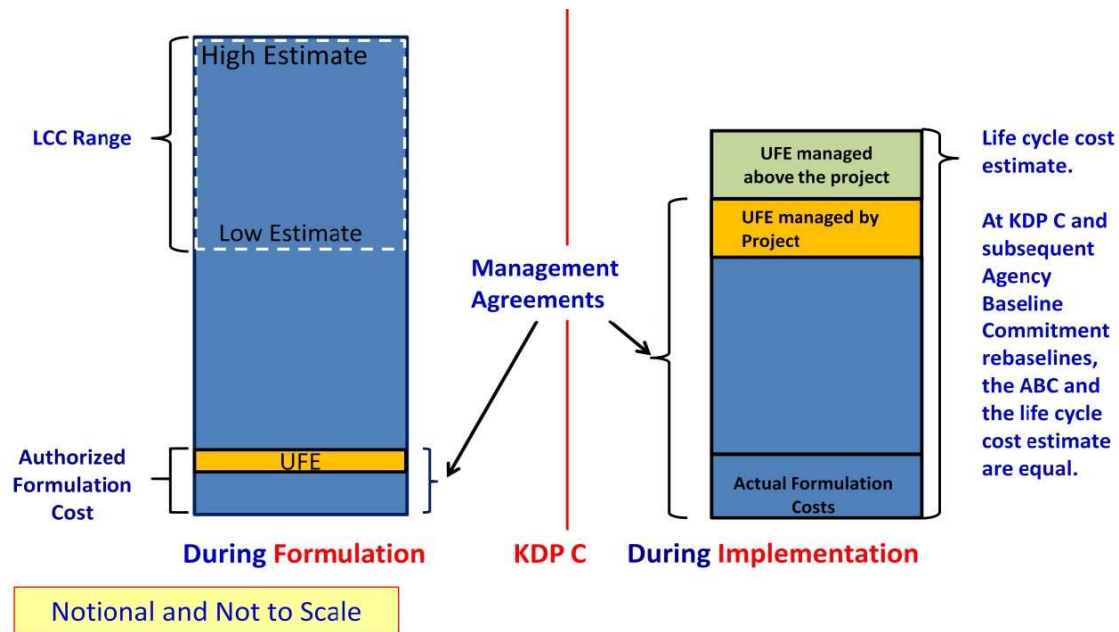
LCC Range

High Estimate

Low Estimate

Authorized Formulation Cost

UFE

Management Agreements

UFE managed above the project

UFE managed by Project

Actual Formulation Costs

Life cycle cost estimate.

At KDP C and subsequent Agency Baseline Commitment rebaselines, the ABC and the life cycle cost estimate are equal.

During Formulation

KDP C

During Implementation

Notional and Not to Scale